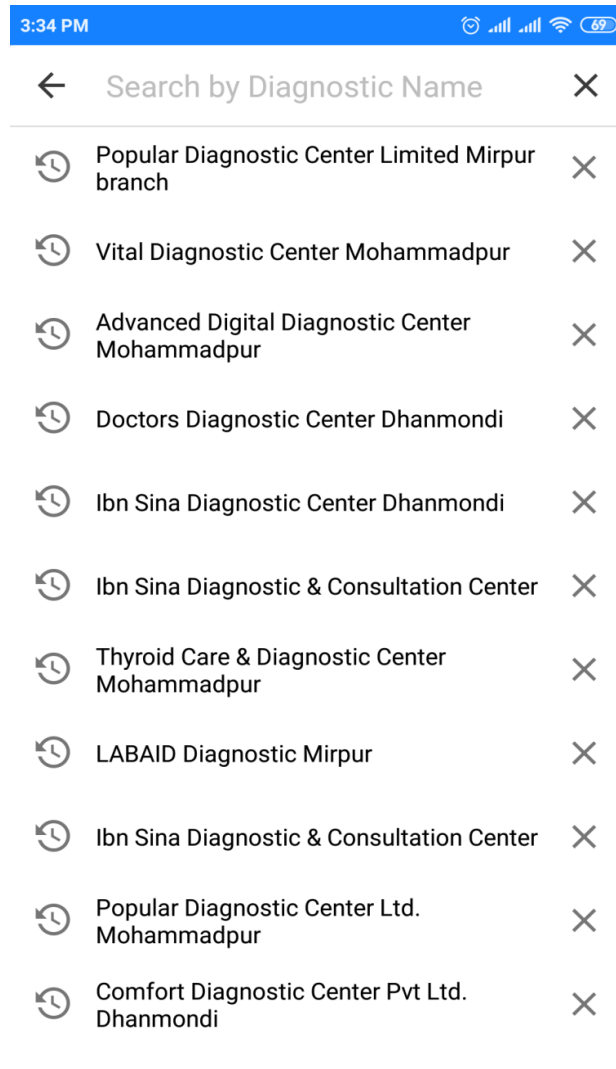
3:34 PM 69

Search by Diagnostic Name

Popular Diagnostic Center Limited Mirpur branch

Vital Diagnostic Center Mohammadpur

Advanced Digital Diagnostic Center Mohammadpur

Doctors Diagnostic Center Dhanmondi

Ibn Sina Diagnostic Center Dhanmondi

Ibn Sina Diagnostic & Consultation Center

Thyroid Care & Diagnostic Center Mohammadpur

LABAID Diagnostic Mirpur

Ibn Sina Diagnostic & Consultation Center

Popular Diagnostic Center Ltd. Mohammadpur

Comfort Diagnostic Center Pvt Ltd. Dhanmondi